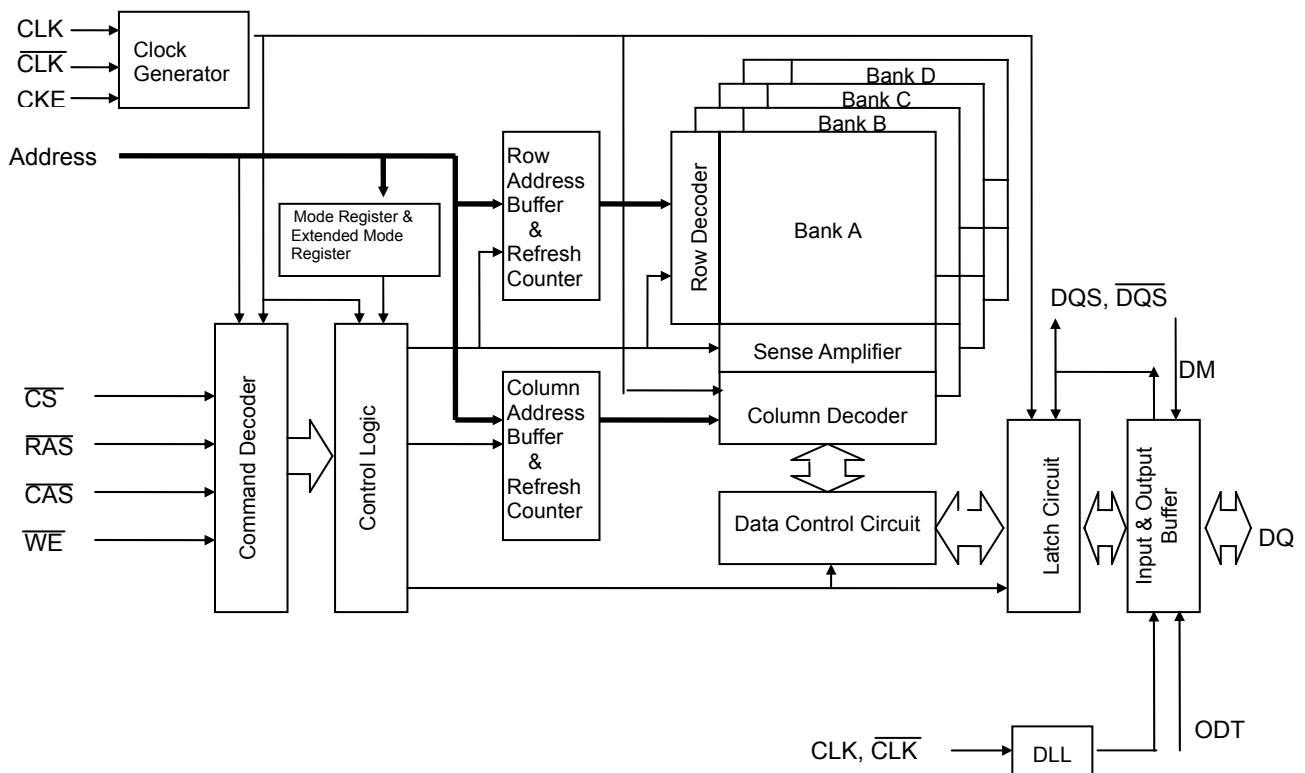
CLK
$\overline{CLK}$
CKE
Clock Generator

Bank D
Bank C
Bank B

Address

Row Address Buffer & Refresh Counter

Row Decoder

Bank A

Mode Register & Extended Mode Register

DQS, $\overline{DQS}$

Sense Amplifier

DM

Command Decoder

Control Logic

$\overline{CS}$
$\overline{RAS}$
$\overline{CAS}$
$\overline{WE}$

Column Address Buffer & Refresh Counter

Column Decoder

Latch Circuit

Input & Output Buffer

Data Control Circuit

DQ

ODT

CLK, $\overline{CLK}$

DLL